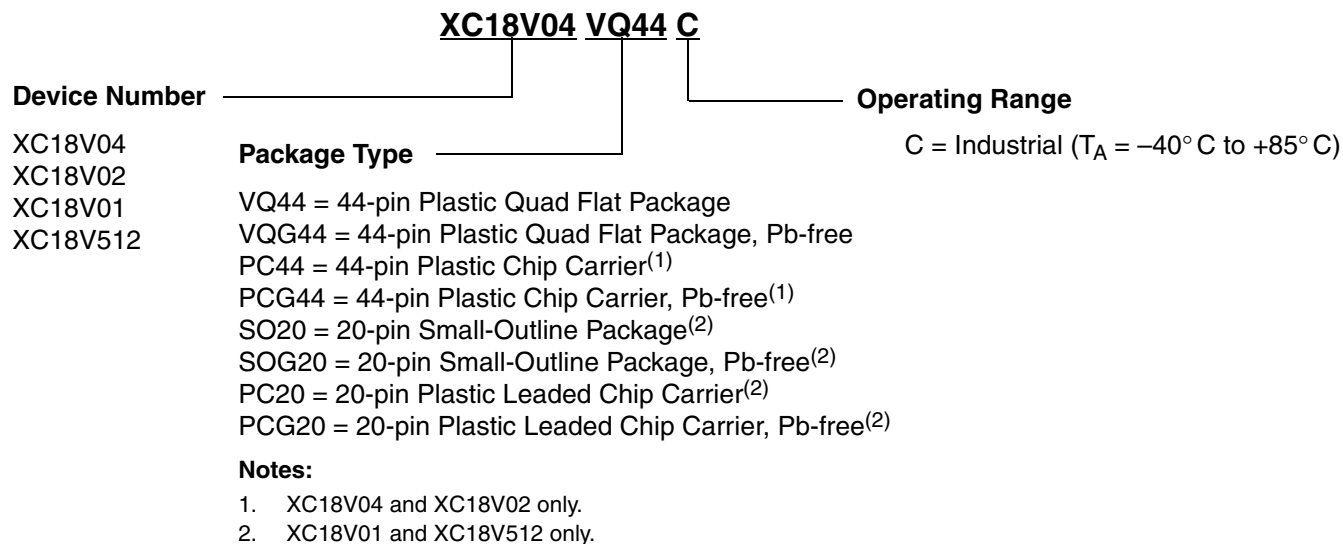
XC18V04 VQ44 C

Device Number

XC18V04
XC18V02
XC18V01
XC18V512

Package Type

VQ44 = 44-pin Plastic Quad Flat Package
VQG44 = 44-pin Plastic Quad Flat Package, Pb-free
PC44 = 44-pin Plastic Chip Carrier$^{(1)}$
PCG44 = 44-pin Plastic Chip Carrier, Pb-free$^{(1)}$
SO20 = 20-pin Small-Outline Package$^{(2)}$
SOG20 = 20-pin Small-Outline Package, Pb-free$^{(2)}$
PC20 = 20-pin Plastic Leaded Chip Carrier$^{(2)}$
PCG20 = 20-pin Plastic Leaded Chip Carrier, Pb-free$^{(2)}$

Operating Range

C = Industrial ($T_A$ = –40° C to +85° C)

Notes:

1. XC18V04 and XC18V02 only.
2. XC18V01 and XC18V512 only.